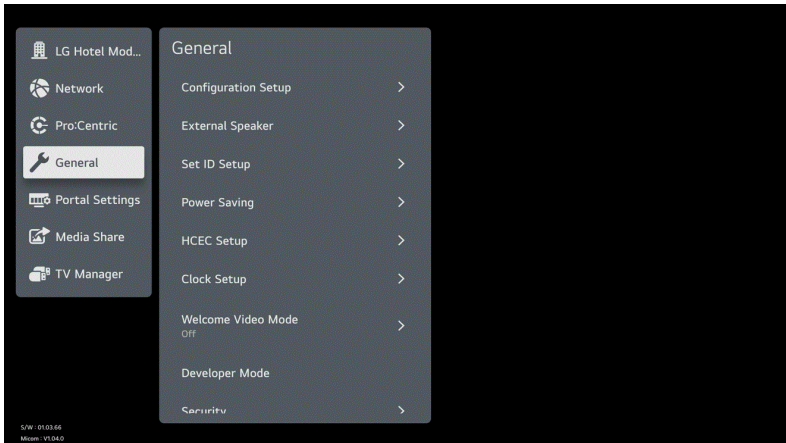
LG Hotel Mod...
Network
Pro:Centric
General
Portal Settings
Media Share
TV Manager

General
Configuration Setup >
External Speaker >
Set ID Setup >
Power Saving >
HCEC Setup >
Clock Setup >
Welcome Video Mode >
Off
Developer Mode
Security >

S/W : 01.03.66
Micom : V1.04.0